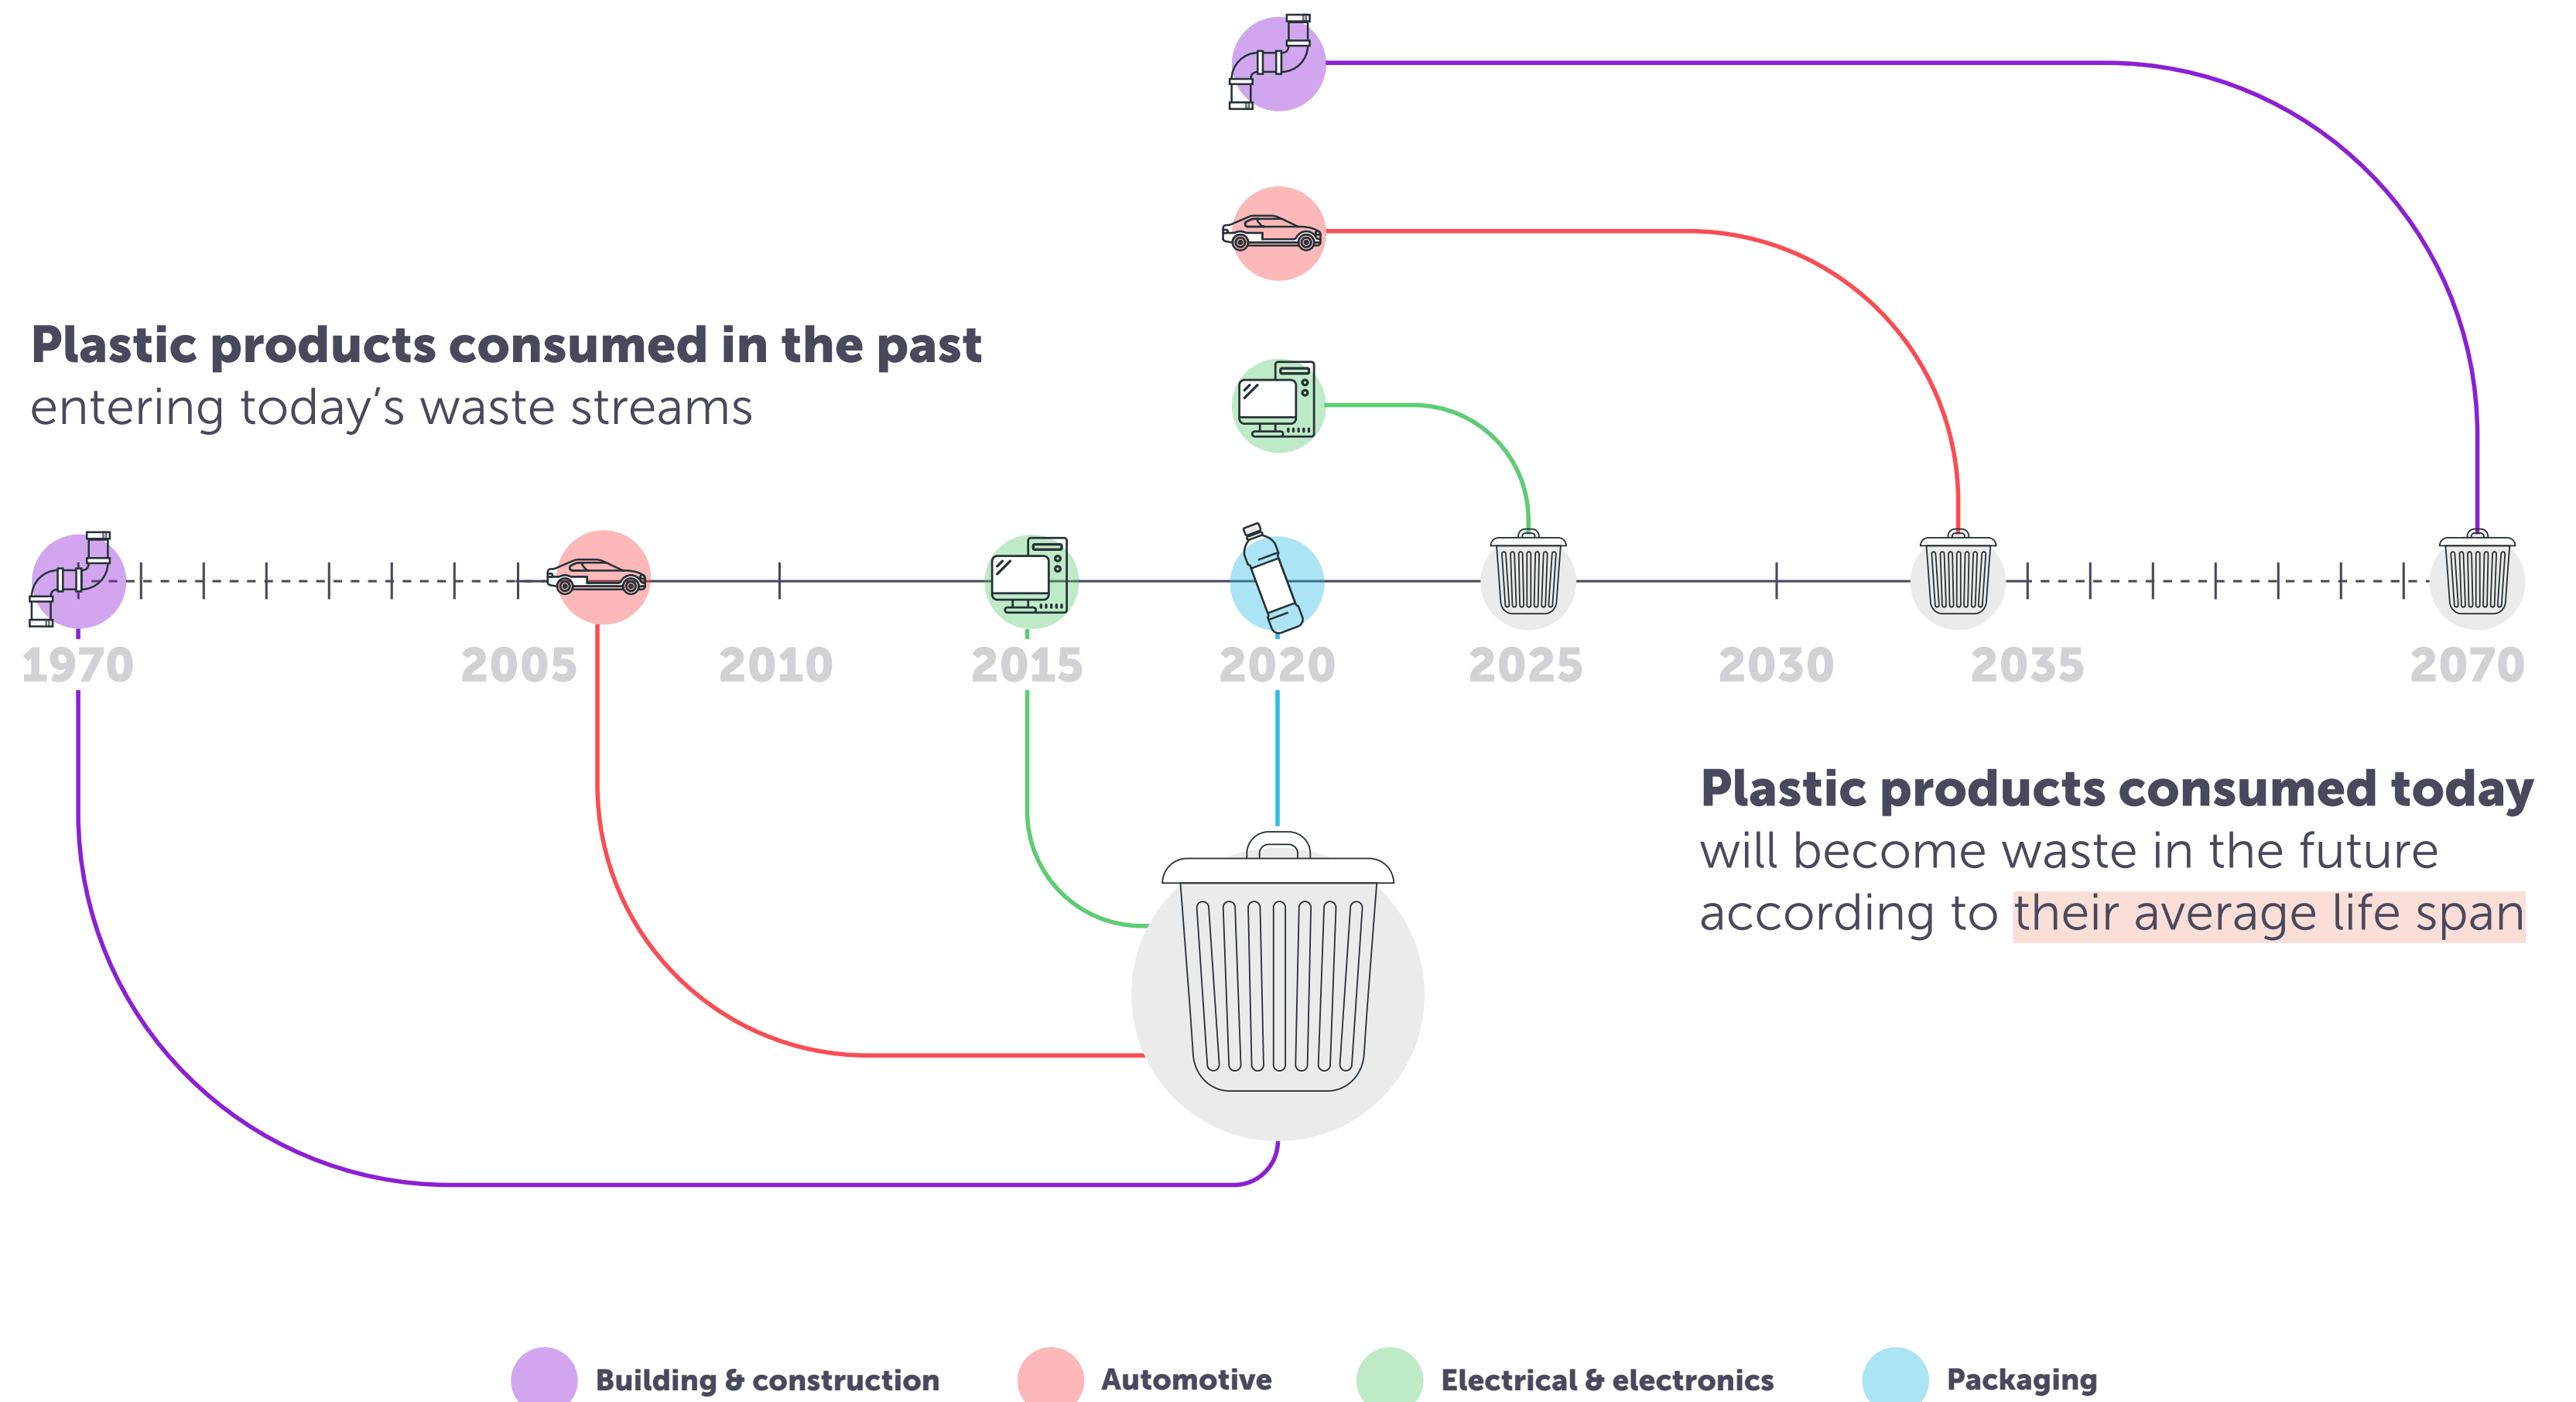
**Plastic products consumed in the past**
entering today’s waste streams

1970
2005
2010
2015
2020
2025
2030
2035
2070

**Plastic products consumed today**
will become waste in the future according to their average life span

Building & construction
Automotive
Electrical & electronics
Packaging